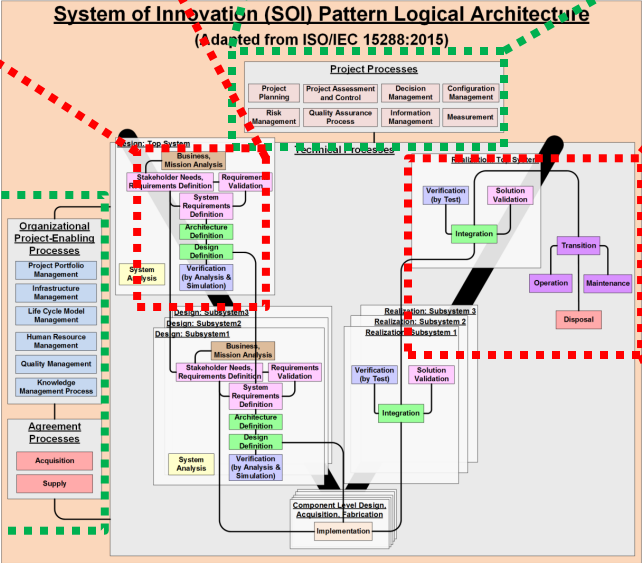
System of Innovation (SOI) Pattern Logical Architecture

(Adapted from ISO/IEC 15288:2015)

Project Processes

Project Planning
Project Assessment and Control
Decision Management
Configuration Management
Risk Management
Quality Assurance Process
Information Management
Measurement

Technical Processes

Design: Top System

Business, Mission Analysis
Stakeholder Needs, Requirements Definition
Requirements Validation
System Requirements Definition
Architecture Definition
Design Definition
Verification (by Analysis & Simulation)
System Analysis

Realization: Top System

Verification (by Test)
Solution Validation
Integration
Transition
Operation
Maintenance
Disposal

Organizational Project-Enabling Processes

Project Portfolio Management
Infrastructure Management
Life Cycle Model Management
Human Resource Management
Quality Management
Knowledge Management Process

Agreement Processes

Acquisition
Supply

Design: Subsystem3
Design: Subsystem2
Design: Subsystem1

Business, Mission Analysis
Stakeholder Needs, Requirements Definition
Requirements Validation
System Requirements Definition
Architecture Definition
Design Definition
Verification (by Analysis & Simulation)
System Analysis

Realization: Subsystem 3
Realization: Subsystem 2
Realization: Subsystem 1

Verification (by Test)
Solution Validation
Integration

Component Level Design, Acquisition, Fabrication

Implementation